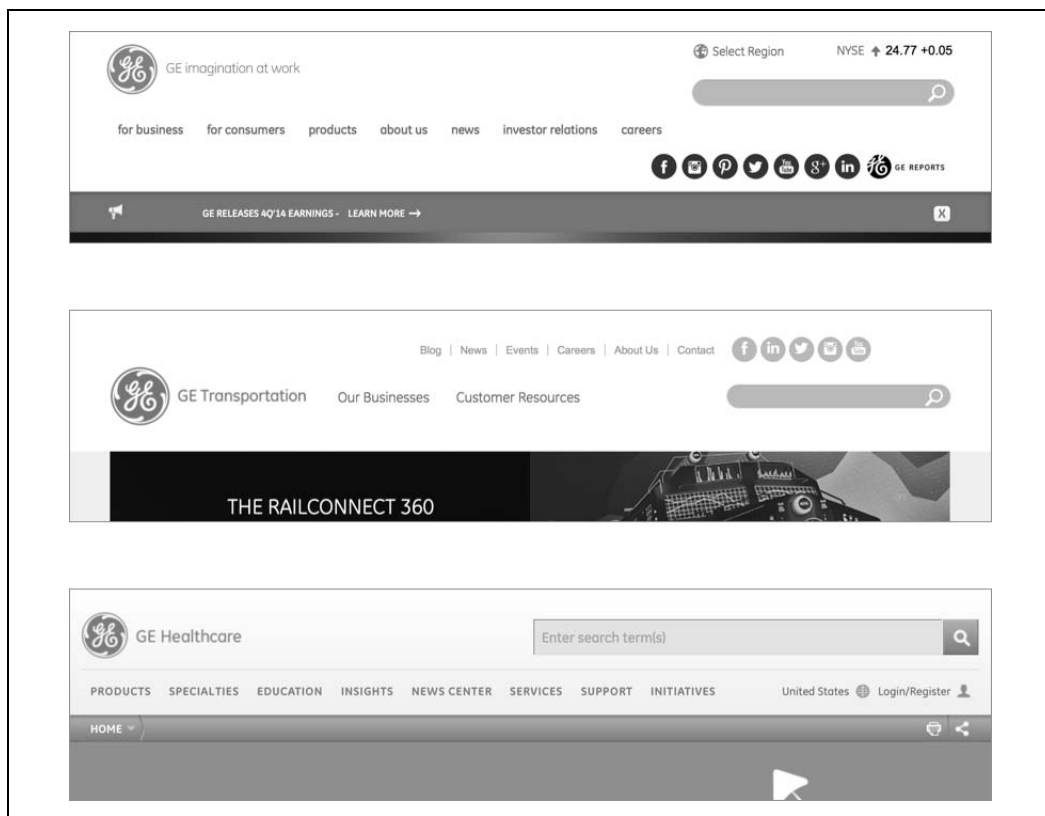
GE imagination at work

Select Region NYSE ↑ 24.77 +0.05

for business for consumers products about us news investor relations careers

GE REPORTS

GE RELEASES 4Q'14 EARNINGS - LEARN MORE →

X

Blog | News | Events | Careers | About Us | Contact

GE Transportation Our Businesses Customer Resources

THE RAILCONNECT 360

GE Healthcare

Enter search term(s)

PRODUCTS SPECIALTIES EDUCATION INSIGHTS NEWS CENTER SERVICES SUPPORT INITIATIVES United States Login/Register

HOME